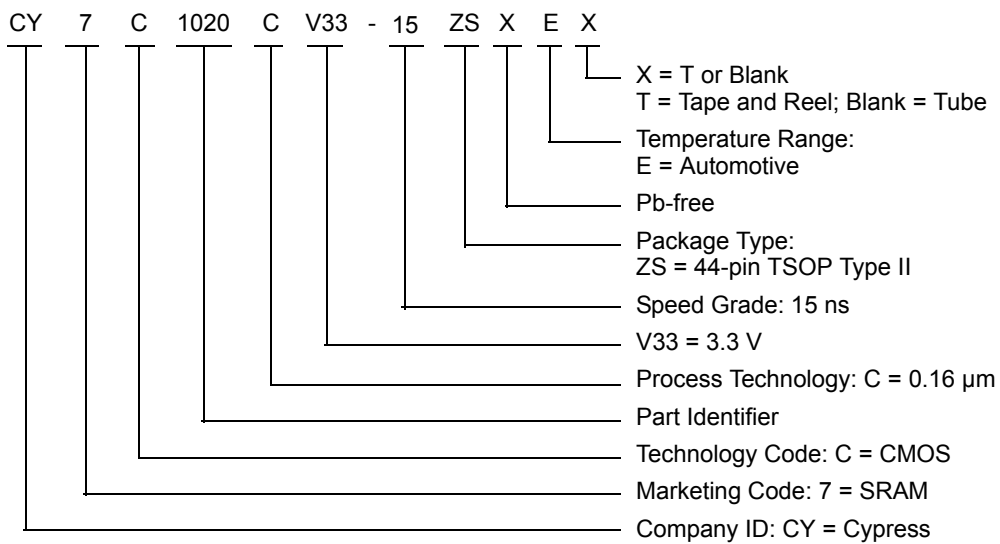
CY 7 C 1020 C V33 - 15 ZS X E X

X = T or Blank
T = Tape and Reel; Blank = Tube

Temperature Range:
E = Automotive

Pb-free

Package Type:
ZS = 44-pin TSOP Type II

Speed Grade: 15 ns

V33 = 3.3 V

Process Technology: C = 0.16 µm

Part Identifier

Technology Code: C = CMOS

Marketing Code: 7 = SRAM

Company ID: CY = Cypress